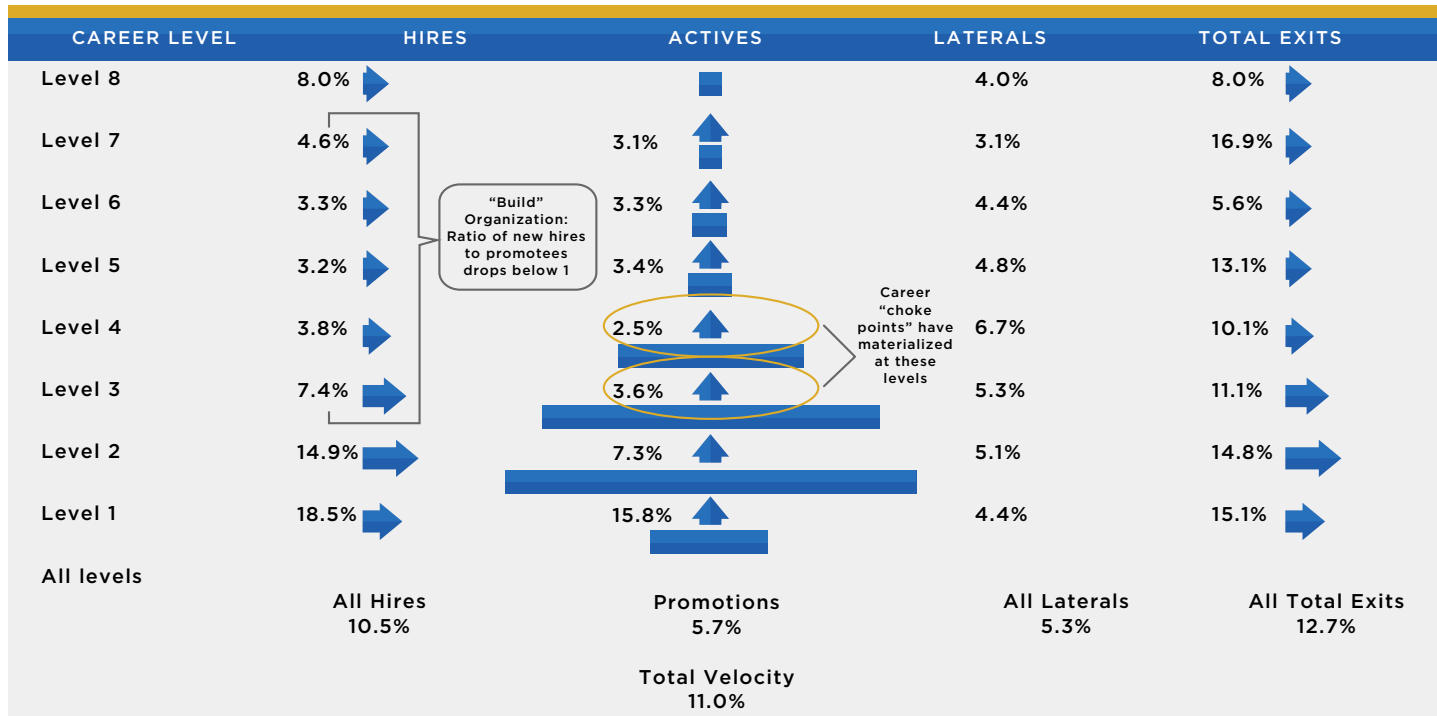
| CAREER LEVEL | HIRES | ACTIVES | LATERALS | TOTAL EXITS |
|---|---|---|---|---|
| Level 8 | 8.0% | | 4.0% | 8.0% |
| Level 7 | 4.6% | 3.1% | 3.1% | 16.9% |
| Level 6 | 3.3% | 3.3% | 4.4% | 5.6% |
| Level 5 | 3.2% | 3.4% | 4.8% | 13.1% |
| Level 4 | 3.8% | 2.5% | 6.7% | 10.1% |
| Level 3 | 7.4% | 3.6% | 5.3% | 11.1% |
| Level 2 | 14.9% | 7.3% | 5.1% | 14.8% |
| Level 1 | 18.5% | 15.8% | 4.4% | 15.1% |
| All levels | All Hires 10.5% | Promotions 5.7% | All Laterals 5.3% | All Total Exits 12.7% |

"Build" Organization: Ratio of new hires to promotees drops below 1

Career "choke points" have materialized at these levels

Total Velocity
11.0%